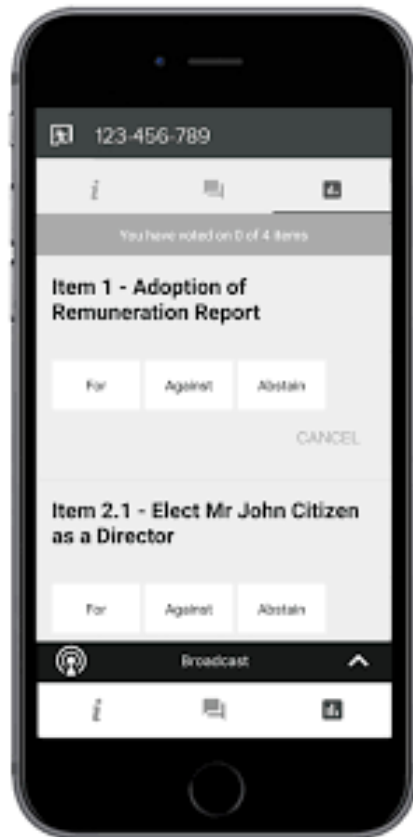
123-456-789

i

You have voted on 0 of 4 items

Item 1 - Adoption of Remuneration Report

For

Against

Abstain

CANCEL

Item 2.1 - Elect Mr John Citizen as a Director

For

Against

Abstain

Broadcast

i